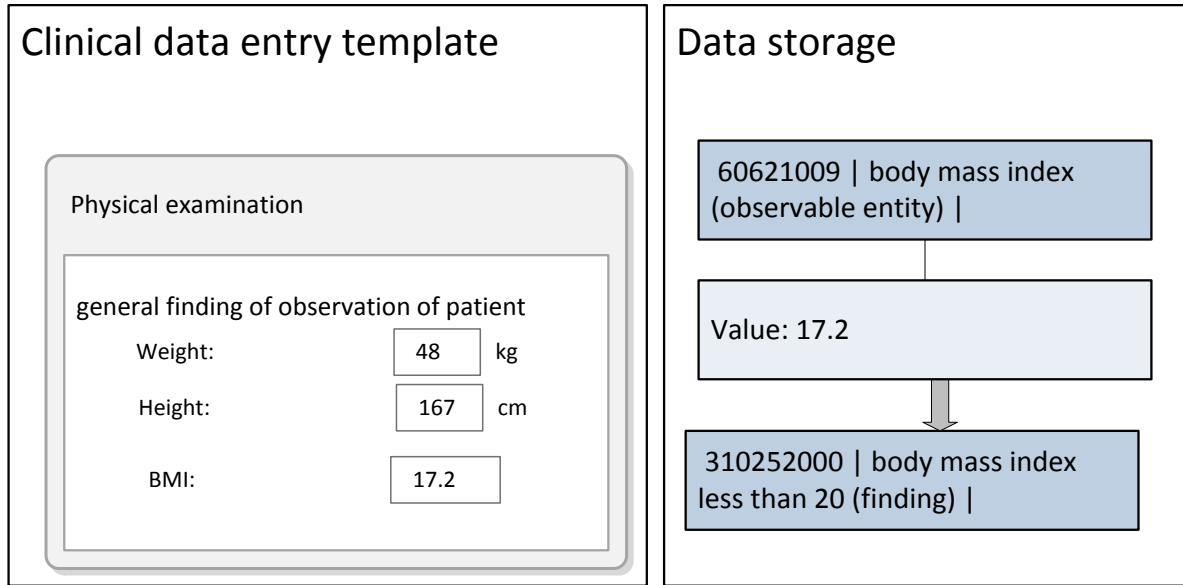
Clinical data entry template

Physical examination

general finding of observation of patient

Weight: 48 kg

Height: 167 cm

BMI: 17.2

Data storage

60621009 | body mass index (observable entity) |

Value: 17.2

310252000 | body mass index less than 20 (finding) |